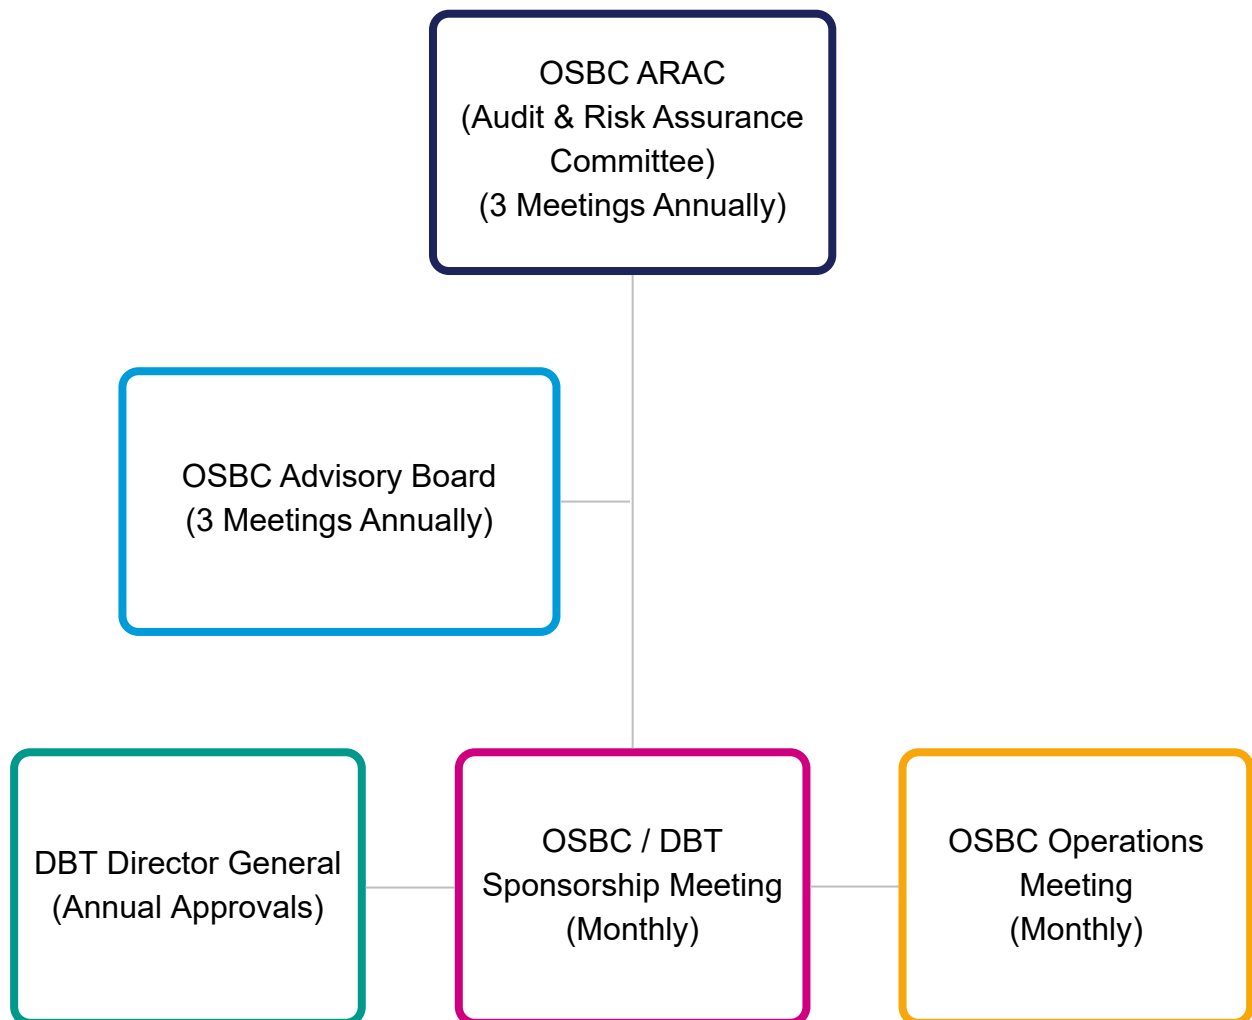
OSBC ARAC
(Audit & Risk Assurance Committee)
(3 Meetings Annually)

OSBC Advisory Board
(3 Meetings Annually)

DBT Director General
(Annual Approvals)

OSBC / DBT
Sponsorship Meeting
(Monthly)

OSBC Operations
Meeting
(Monthly)